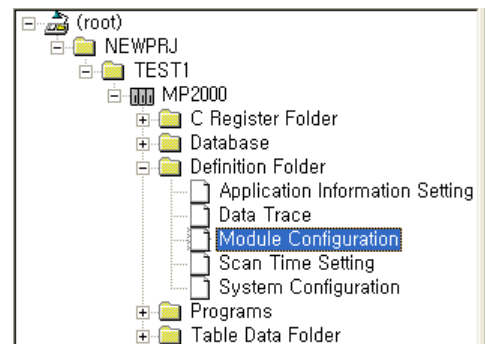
(root)
NEWPRJ
TEST1
MP2000
C Register Folder
Database
Definition Folder
Application Information Setting
Data Trace
Module Configuration
Scan Time Setting
System Configuration
Programs
Table Data Folder